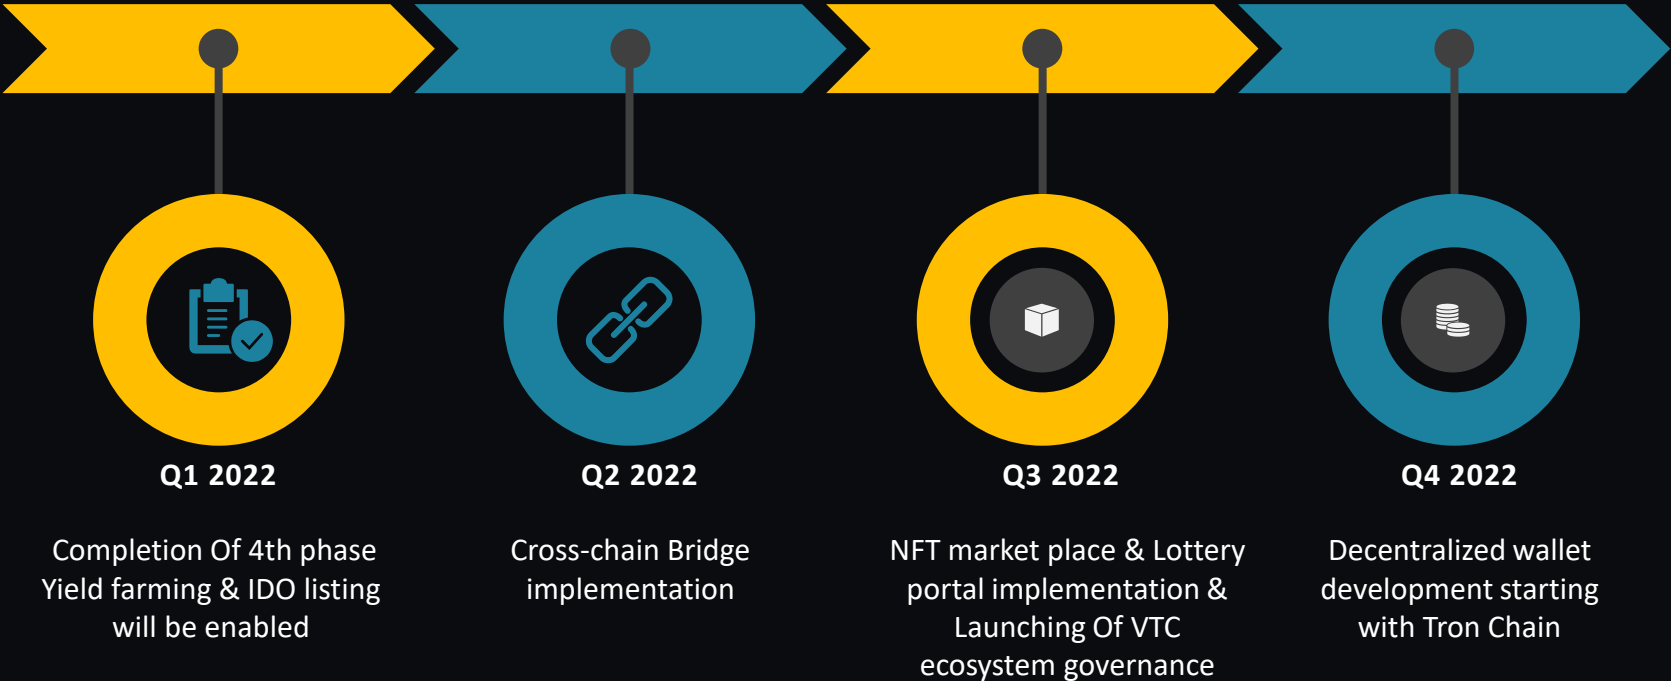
Q1 2022

Completion Of 4th phase Yield farming & IDO listing will be enabled

Q2 2022

Cross-chain Bridge implementation

Q3 2022

NFT market place & Lottery portal implementation & Launching Of VTC ecosystem governance

Q4 2022

Decentralized wallet development starting with Tron Chain